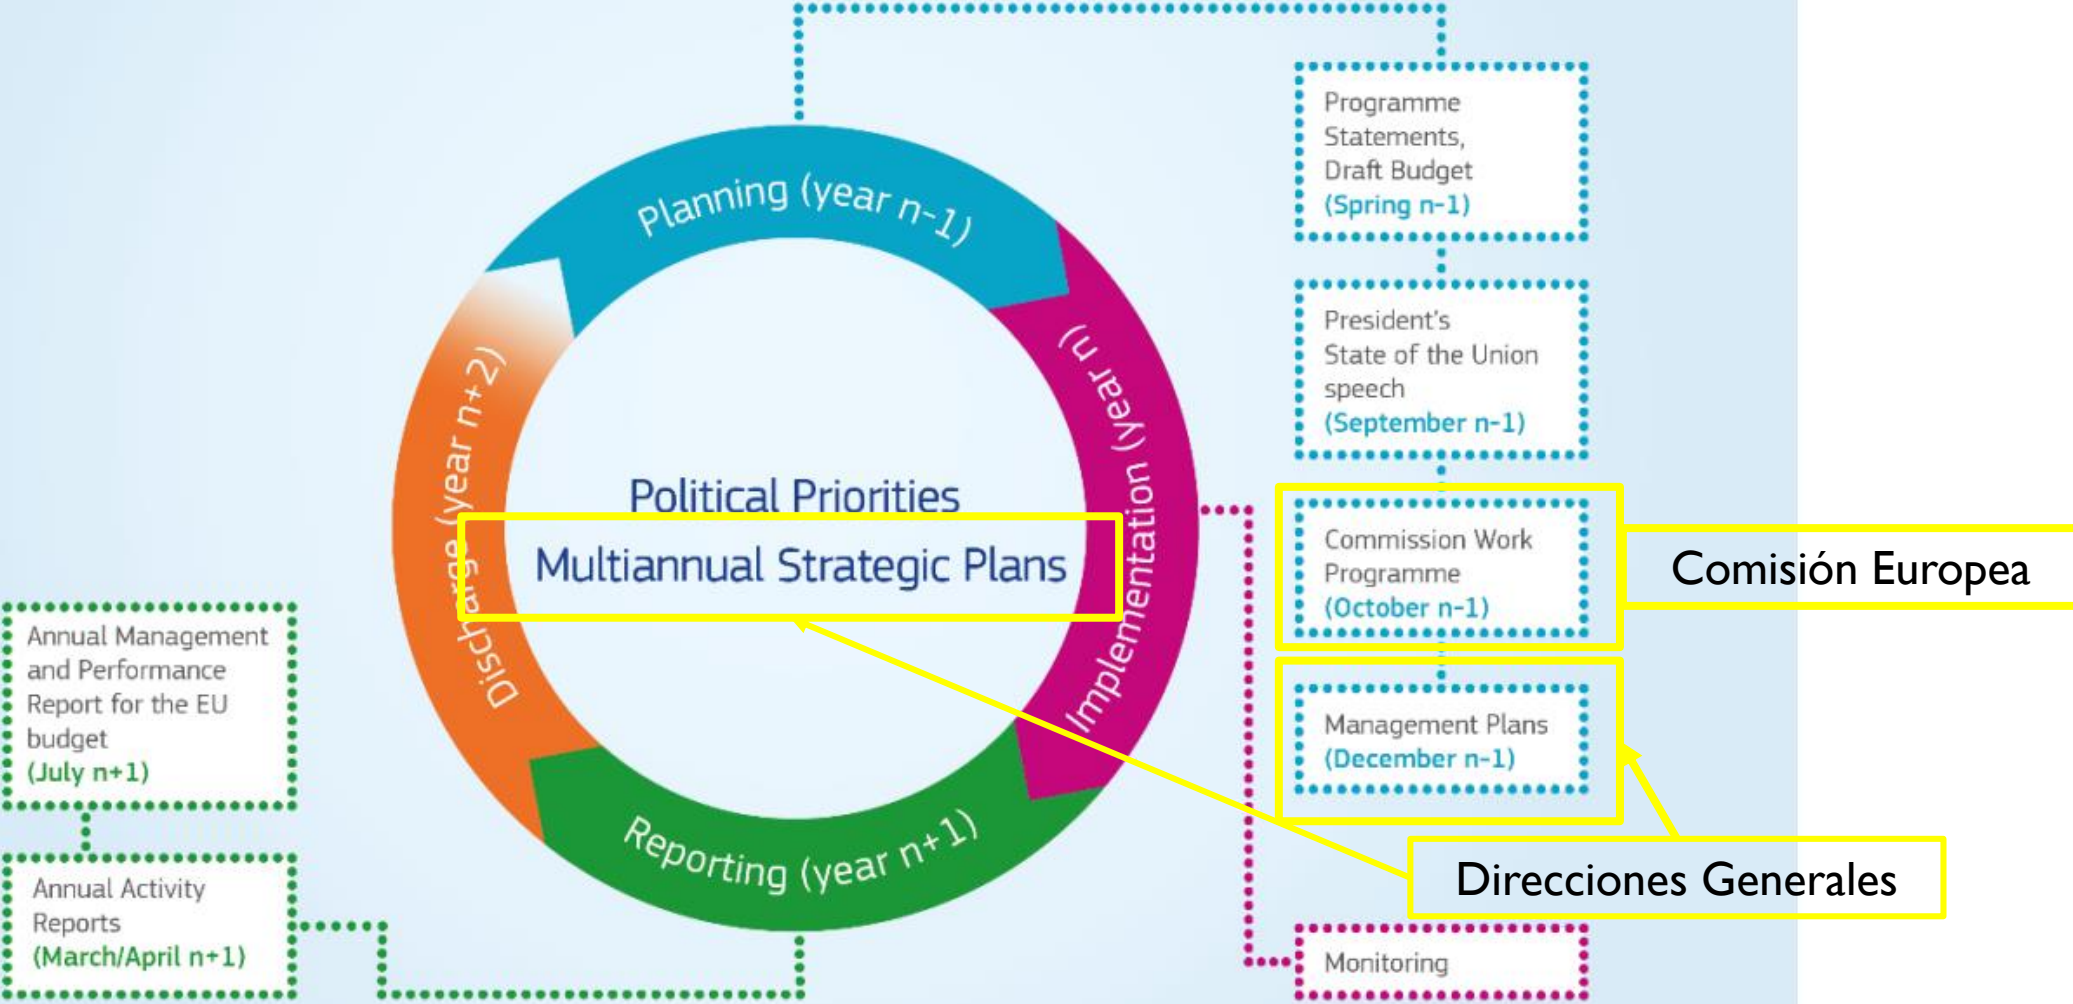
Planning (year n-1)

Implementation (year n)

Reporting (year n+1)

Discharge (year n+2)

Political Priorities

Multiannual Strategic Plans

Programme Statements, Draft Budget (Spring n-1)

President's State of the Union speech (September n-1)

Commission Work Programme (October n-1)

Comisión Europea

Management Plans (December n-1)

Direcciones Generales

Monitoring

Annual Management and Performance Report for the EU budget (July n+1)

Annual Activity Reports (March/April n+1)